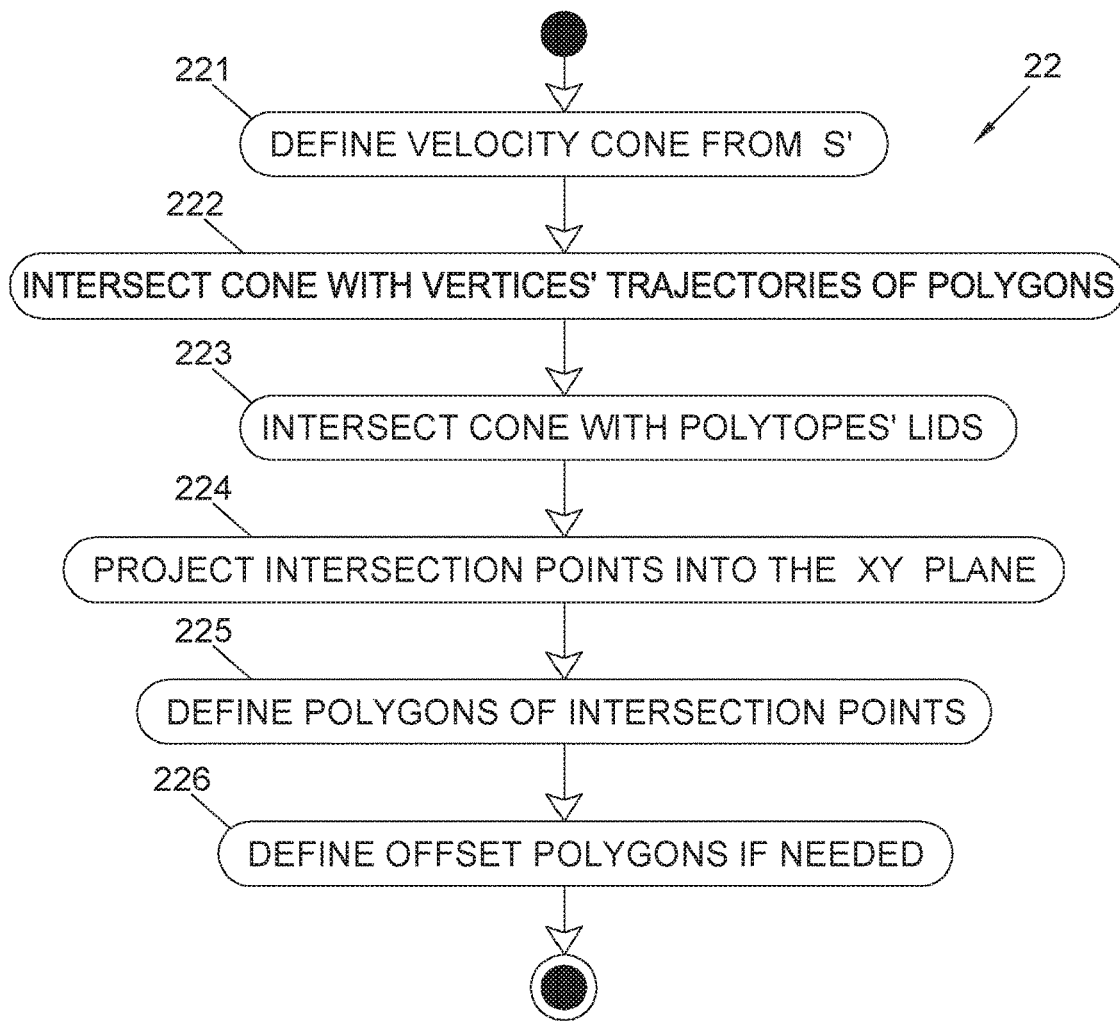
22

221

DEFINE VELOCITY CONE FROM S'

222

INTERSECT CONE WITH VERTICES' TRAJECTORIES OF POLYGONS

223

INTERSECT CONE WITH POLYTOPES' LIDS

224

PROJECT INTERSECTION POINTS INTO THE XY PLANE

225

DEFINE POLYGONS OF INTERSECTION POINTS

226

DEFINE OFFSET POLYGONS IF NEEDED